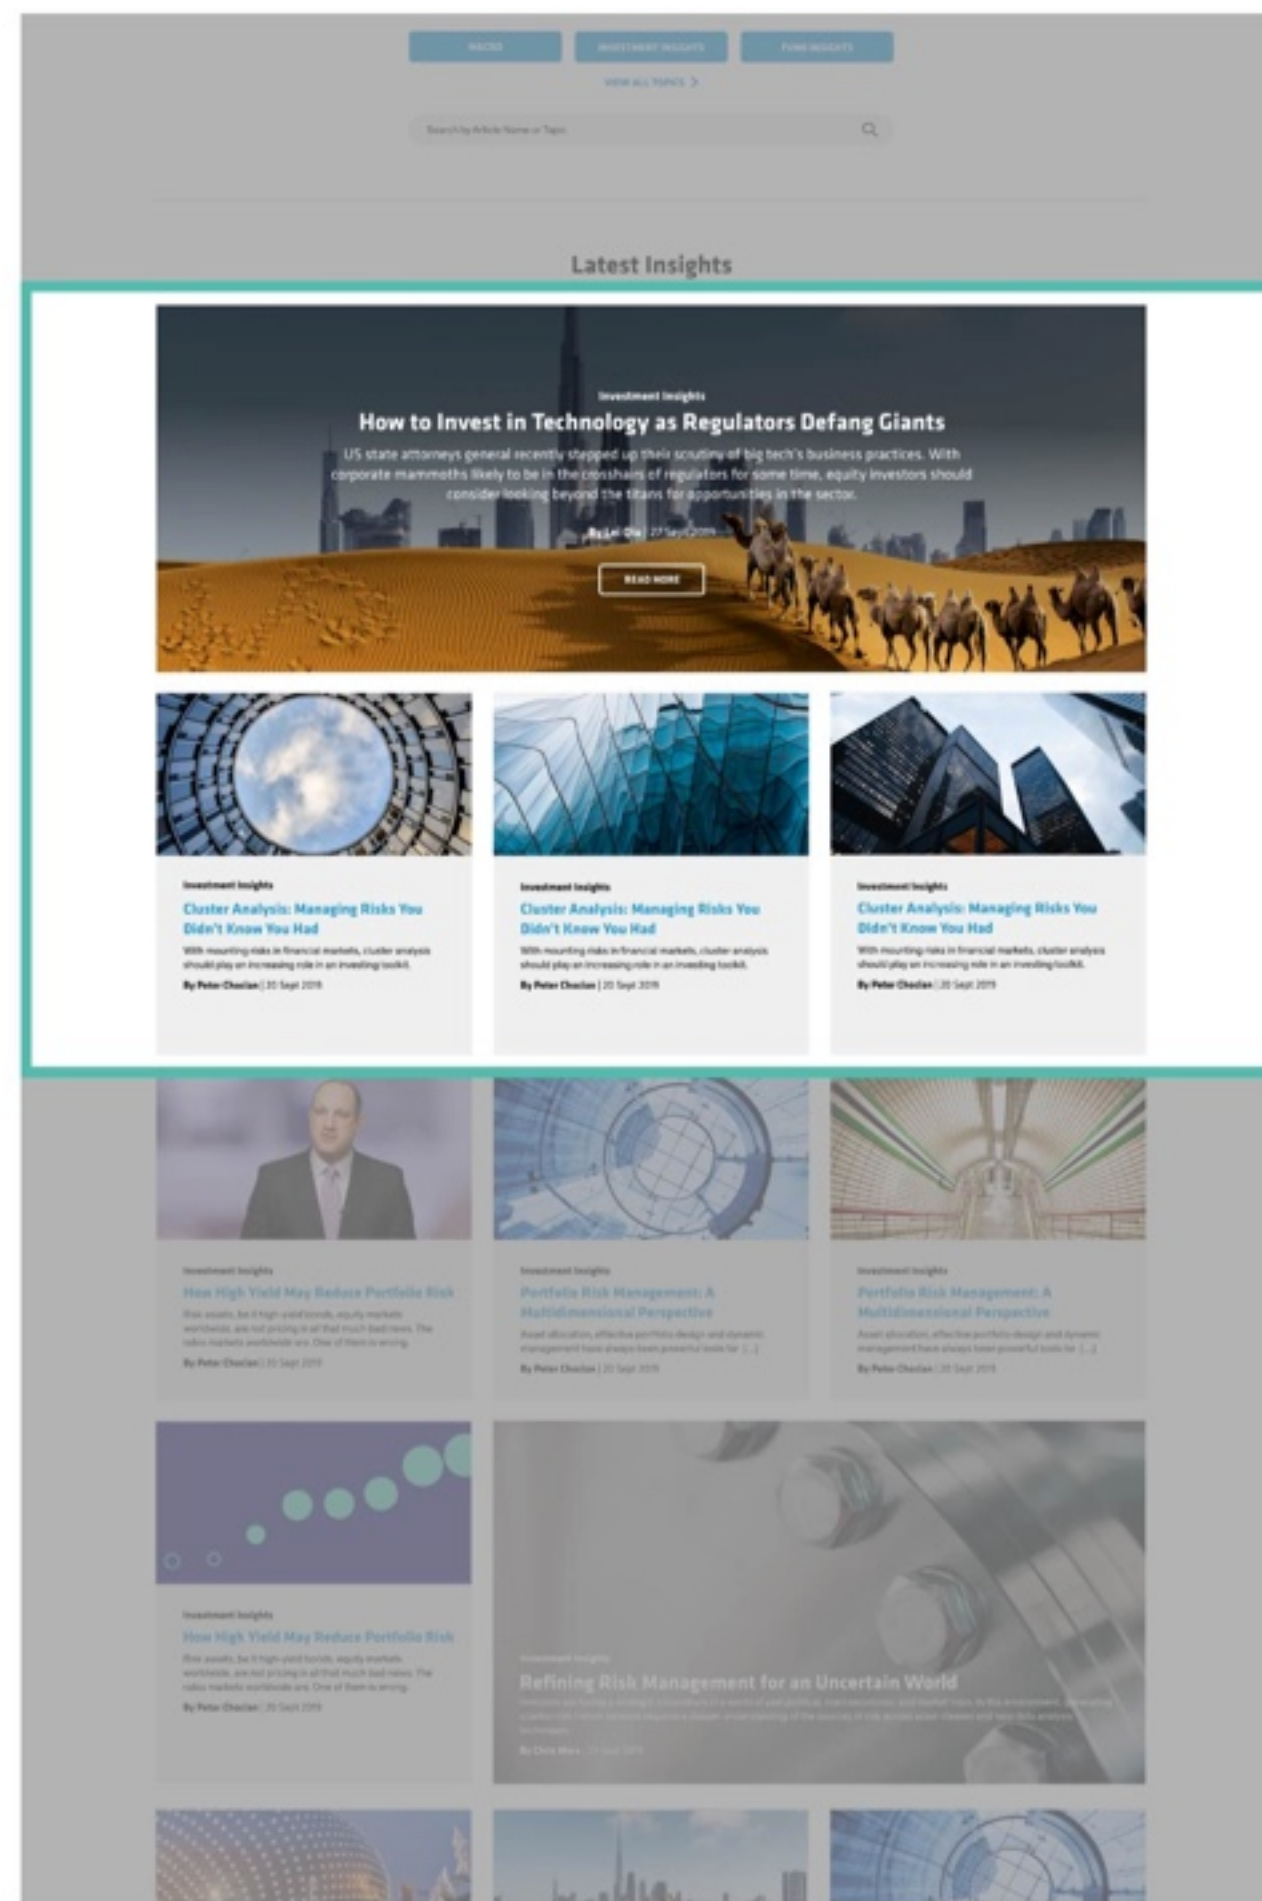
MACRO INVESTMENT INSIGHTS FUND INSIGHTS

VIEW ALL TOPICS >

Search by Article Name or Topic

Latest Insights

Investment Insights

How to Invest in Technology as Regulators Defang Giants

US state attorneys general recently stepped up their scrutiny of big tech's business practices. With corporate mammoths likely to be in the crosshairs of regulators for some time, equity investors should consider looking beyond the titans for opportunities in the sector.

By Lei Qiu | 27 Sept 2019

READ MORE

Investment Insights

Cluster Analysis: Managing Risks You Didn't Know You Had

With mounting risks in financial markets, cluster analysis should play an increasing role in an investing toolkit.

By Peter Choclan | 20 Sept 2019

Investment Insights

Cluster Analysis: Managing Risks You Didn't Know You Had

With mounting risks in financial markets, cluster analysis should play an increasing role in an investing toolkit.

By Peter Choclan | 20 Sept 2019

Investment Insights

Cluster Analysis: Managing Risks You Didn't Know You Had

With mounting risks in financial markets, cluster analysis should play an increasing role in an investing toolkit.

By Peter Choclan | 20 Sept 2019

Investment Insights

How High Yield May Reduce Portfolio Risk

Risk assets, be it high-yield bonds, equity markets worldwide, are not pricing in all that much bad news. The rates markets worldwide are. One of them is wrong.

By Peter Choclan | 20 Sept 2019

Investment Insights

Portfolio Risk Management: A Multidimensional Perspective

Asset allocation, effective portfolio design and dynamic management have always been powerful tools for [...]

By Peter Choclan | 20 Sept 2019

Investment Insights

Portfolio Risk Management: A Multidimensional Perspective

Asset allocation, effective portfolio design and dynamic management have always been powerful tools for [...]

By Peter Choclan | 20 Sept 2019

Investment Insights

How High Yield May Reduce Portfolio Risk

Risk assets, be it high-yield bonds, equity markets worldwide, are not pricing in all that much bad news. The rates markets worldwide are. One of them is wrong.

By Peter Choclan | 20 Sept 2019

Investment Insights

Refining Risk Management for an Uncertain World

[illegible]

By Chris Maro | 20 Sept 2019